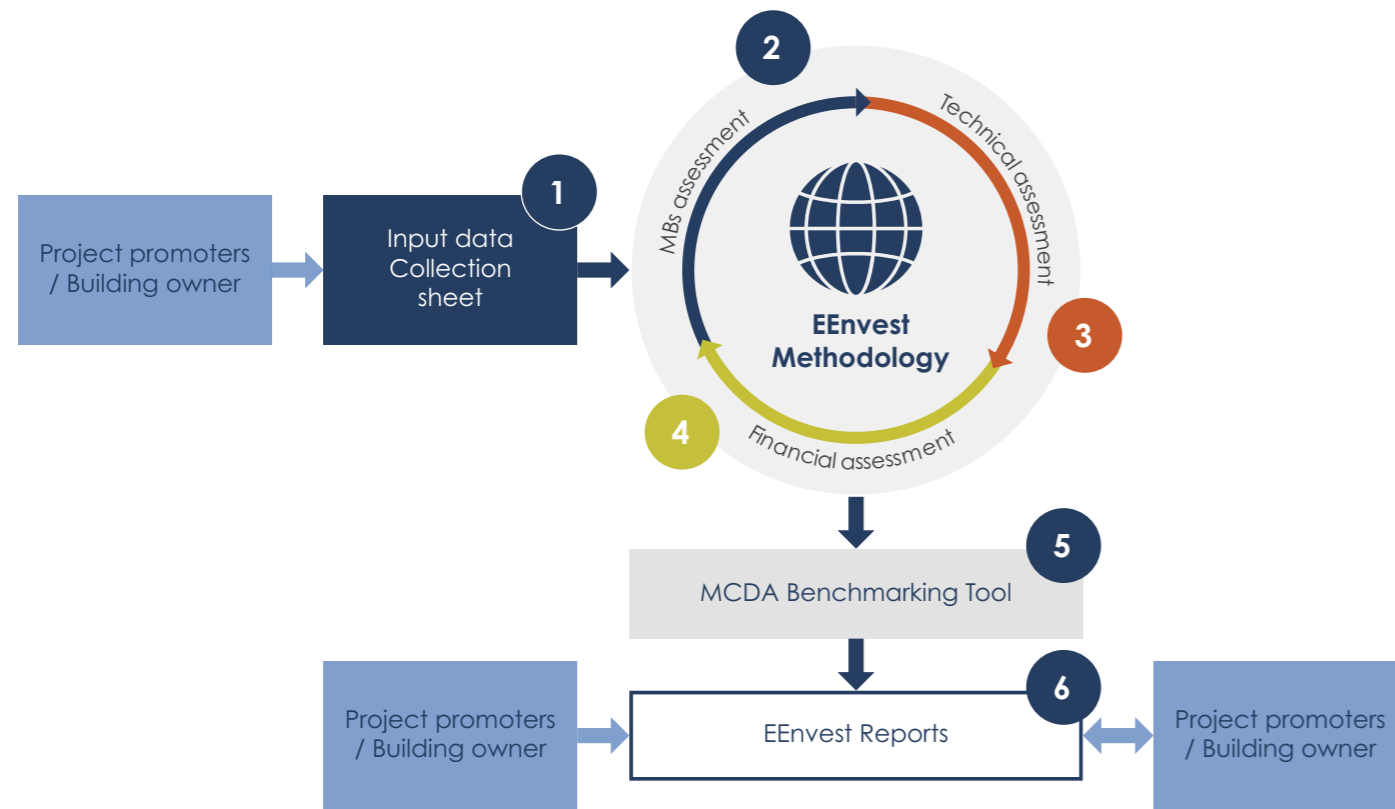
Project promoters / Building owner

1

Input data Collection sheet

2

MBs assessment

Technical assessment

3

EEnvest Methodology

4

Financial assessment

5

MCDA Benchmarking Tool

6

Project promoters / Building owner

EEnvest Reports

Project promoters / Building owner